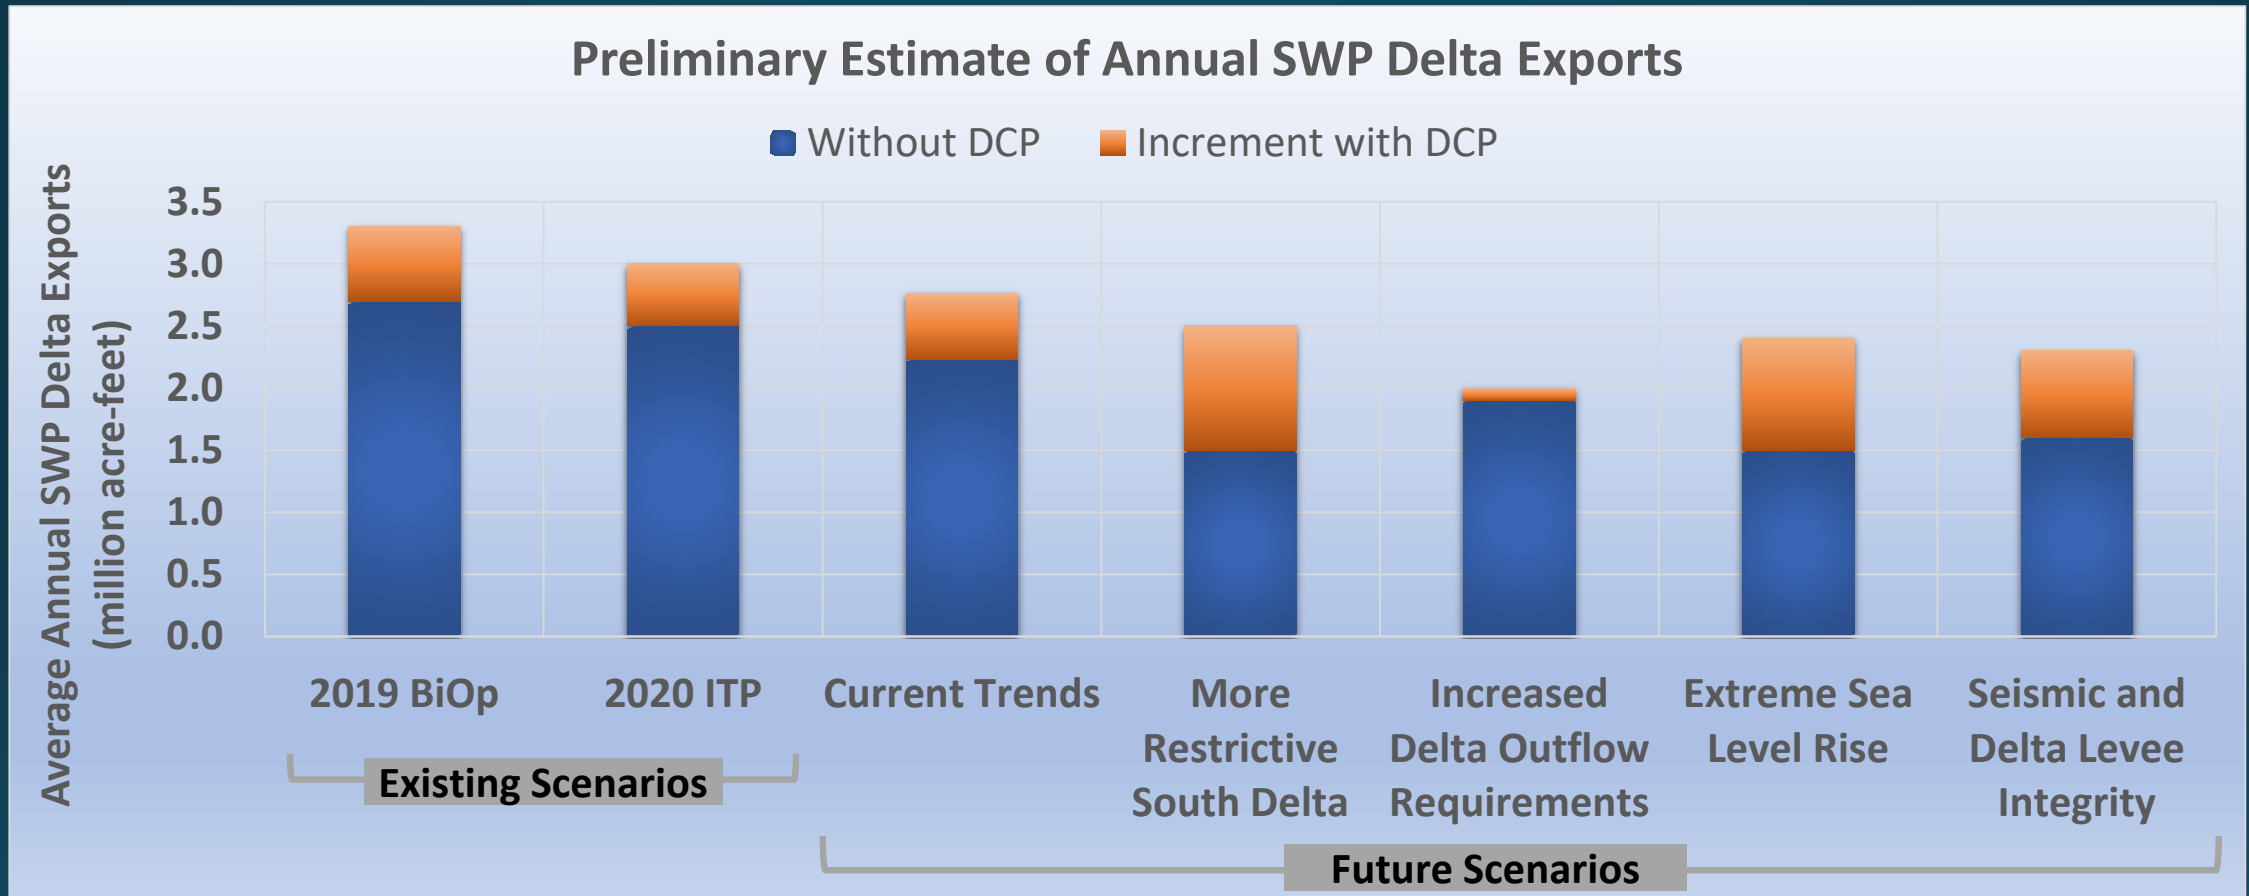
Preliminary Estimate of Annual SWP Delta Exports

Without DCP   Increment with DCP

Average Annual SWP Delta Exports (million acre-feet)

3.5
3.0
2.5
2.0
1.5
1.0
0.5
0.0

2019 BiOp
2020 ITP
Current Trends
More Restrictive South Delta
Increased Delta Outflow Requirements
Extreme Sea Level Rise
Seismic and Delta Levee Integrity

Existing Scenarios

Future Scenarios